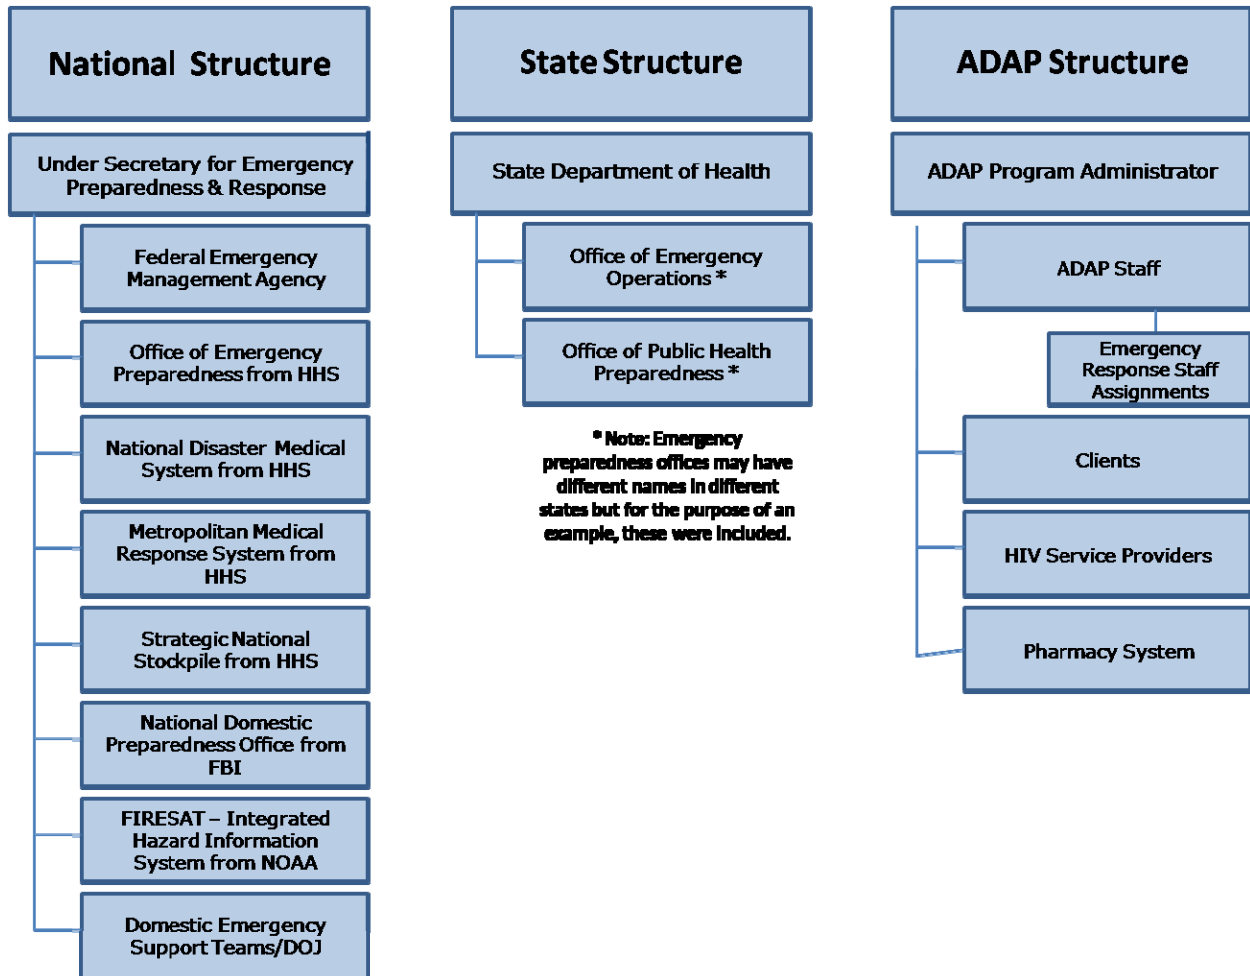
National Structure

Under Secretary for Emergency Preparedness & Response

Federal Emergency Management Agency

Office of Emergency Preparedness from HHS

National Disaster Medical System from HHS

Metropolitan Medical Response System from HHS

Strategic National Stockpile from HHS

National Domestic Preparedness Office from FBI

FIRESAT – Integrated Hazard Information System from NOAA

Domestic Emergency Support Teams/DOJ

State Structure

State Department of Health

Office of Emergency Operations *

Office of Public Health Preparedness *

* Note: Emergency preparedness offices may have different names in different states but for the purpose of an example, these were included.

ADAP Structure

ADAP Program Administrator

ADAP Staff

Emergency Response Staff Assignments

Clients

HIV Service Providers

Pharmacy System